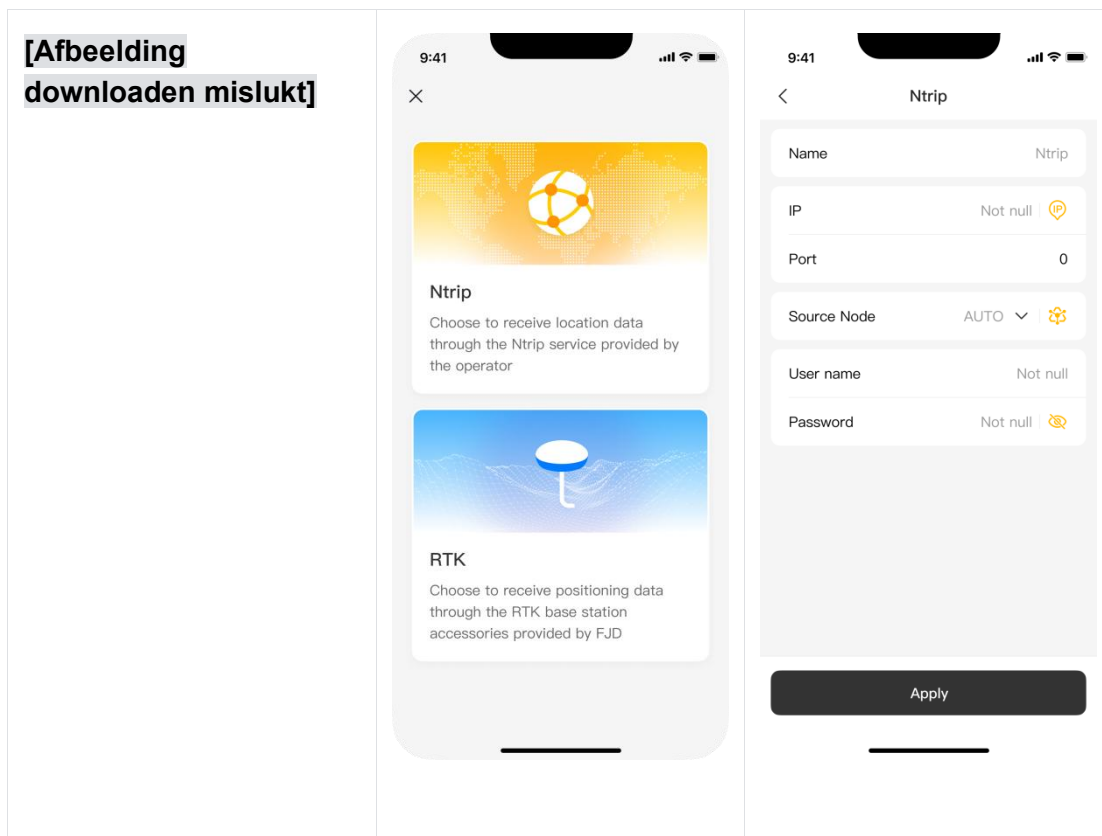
[Afbeelding downloaden mislukt]

9:41

×

Ntrip

Choose to receive location data through the Ntrip service provided by the operator

RTK

Choose to receive positioning data through the RTK base station accessories provided by FJD

9:41

<

Ntrip

| | |
|---|---|
| Name | Ntrip |
| IP | Not null |
| Port | 0 |
| Source Node | AUTO |
| User name | Not null |
| Password | Not null |

Apply